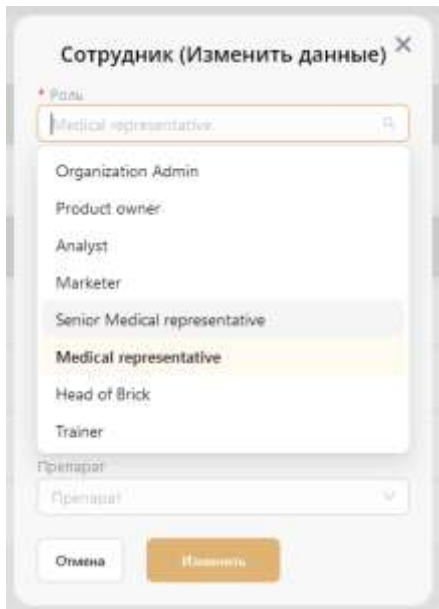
Сотрудник (Изменить данные) ×

* Роль

Medical representative

Organization Admin

Product owner

Analyst

Marketer

Senior Medical representative

Medical representative

Head of Brick

Trainer

Препарат

Препарат

Отмена

Изменить